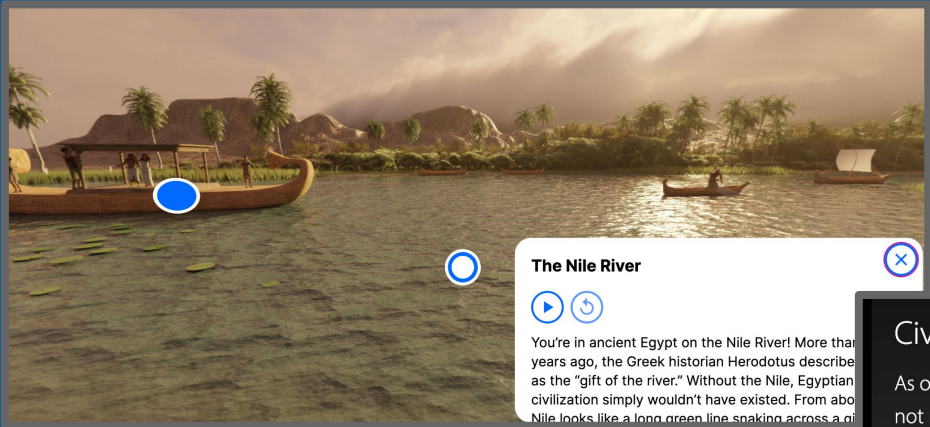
The Nile River

You're in ancient Egypt on the Nile River! More thar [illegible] years ago, the Greek historian Herodotus describe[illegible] as the "gift of the river." Without the Nile, Egyptian civilization simply wouldn't have existed. From abo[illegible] Nile looks like a long green line snaking across a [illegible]

Civ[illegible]

As o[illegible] not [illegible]